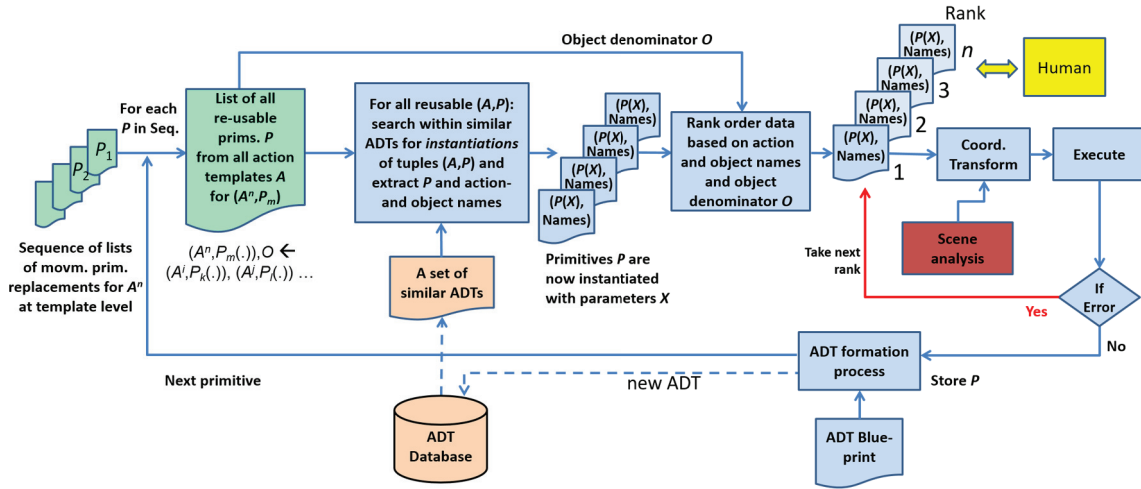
Object denominator *O*

Rank

For each *P* in Seq.

$P_1$

$P_2$

Sequence of lists of movm. prim. replacements for $A^n$ at template level

List of all re-usable prims. *P* from all action templates *A* for ($A^n$,$P_m$)

($A^n$,$P_m$(.)),*O* ←
($A^i$,$P_k$(.)), ($A^j$,$P_l$(.)) …

For all reusable (*A*,*P*): search within similar ADTs for *instantiations* of tuples (*A*,*P*) and extract *P* and action- and object names

A set of similar ADTs

(*P*(*X*), Names)

(*P*(*X*), Names)

(*P*(*X*), Names)

(*P*(*X*), Names)

Primitives *P* are now instantiated with parameters *X*

Rank order data based on action and object names and object denominator *O*

(*P*(*X*), Names) *n*

(*P*(*X*), Names) 3

(*P*(*X*), Names) 2

(*P*(*X*), Names) 1

Human

Coord. Transform

Execute

Scene analysis

Take next rank

If Error

Yes

No

ADT formation process

Store *P*

Next primitive

new ADT

ADT Database

ADT Blue-print